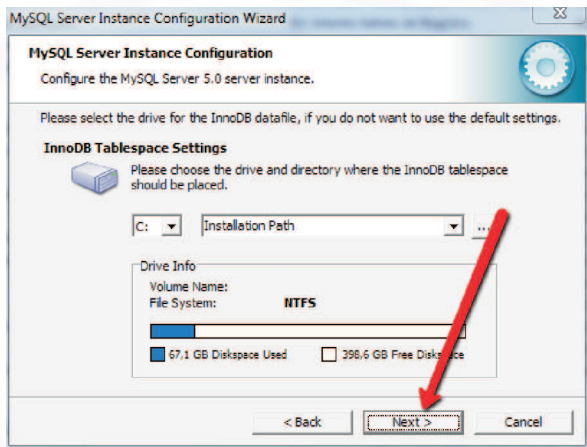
MySQL Server Instance Configuration Wizard

MySQL Server Instance Configuration

Configure the MySQL Server 5.0 server instance.

Please select the drive for the InnoDB datafile, if you do not want to use the default settings.

InnoDB Tablespace Settings

Please choose the drive and directory where the InnoDB tablespace should be placed.

C: Installation Path ...

Drive Info

Volume Name:
File System: NTFS

67,1 GB Diskspace Used
398,6 GB Free Disks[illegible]

< Back Next > Cancel